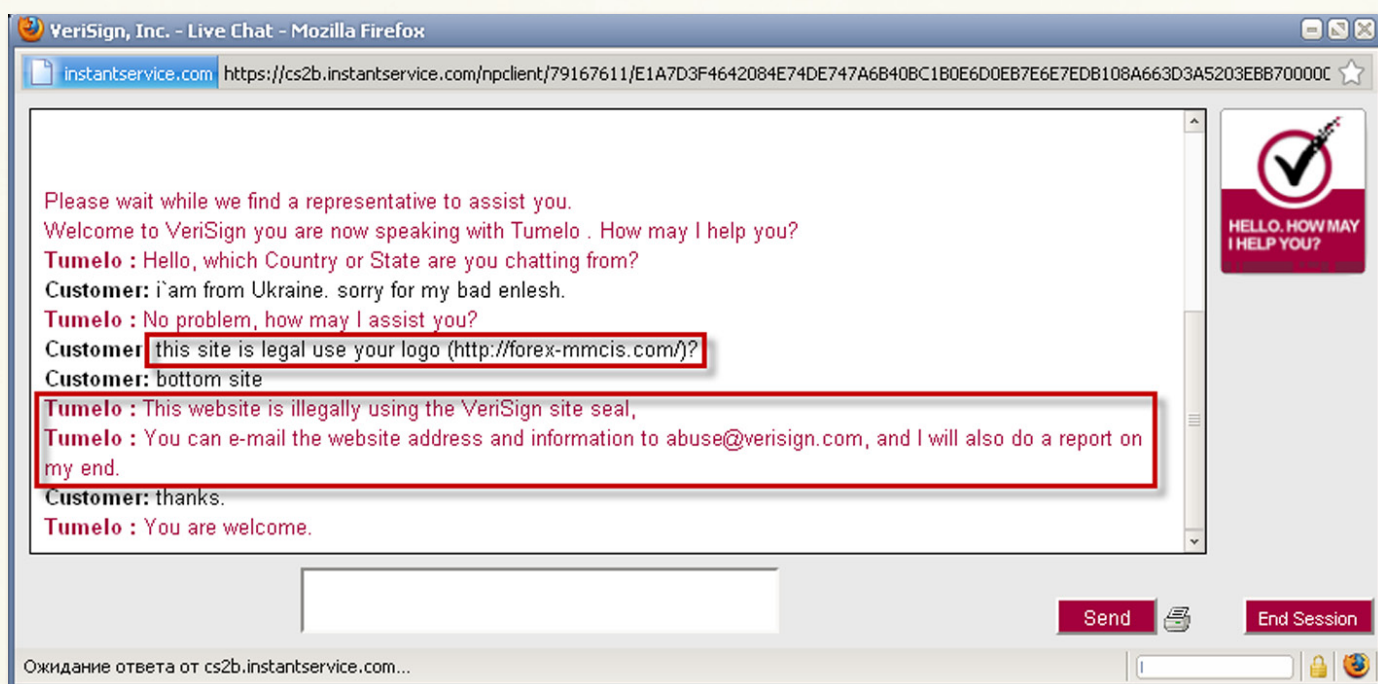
VeriSign, Inc. - Live Chat - Mozilla Firefox

instantservice.com https://cs2b.instantservice.com/npclient/79167611/E1A7D3F4642084E74DE747A6B40BC1B0E6D0EB7E6E7EDB108A663D3A5203EBB70000C

Please wait while we find a representative to assist you.
Welcome to VeriSign you are now speaking with Tumelo . How may I help you?
Tumelo : Hello, which Country or State are you chatting from?
Customer: i`am from Ukraine. sorry for my bad enlesh.
Tumelo : No problem, how may I assist you?
Customer this site is legal use your logo (http://forex-mmcis.com/)?
Customer: bottom site
Tumelo : This website is illegally using the VeriSign site seal,
Tumelo : You can e-mail the website address and information to abuse@verisign.com, and I will also do a report on my end.
Customer: thanks.
Tumelo : You are welcome.

HELLO. HOW MAY I HELP YOU?

Send

End Session

Ожидание ответа от cs2b.instantservice.com...